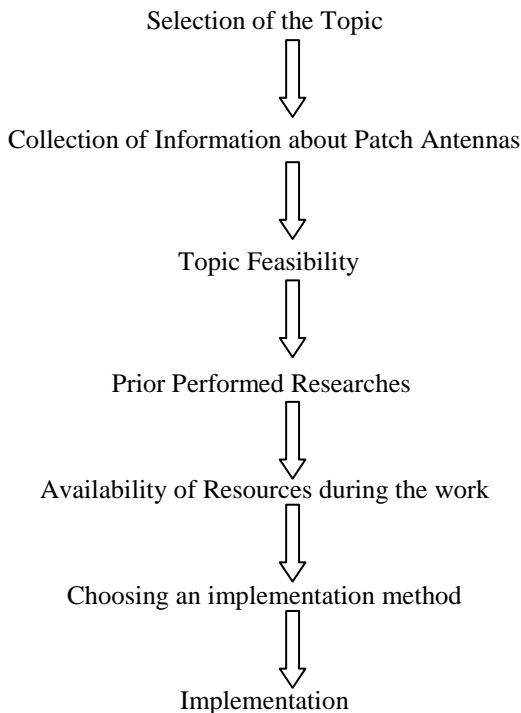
Selection of the Topic

Collection of Information about Patch Antennas

Topic Feasibility

Prior Performed Researches

Availability of Resources during the work

Choosing an implementation method

Implementation